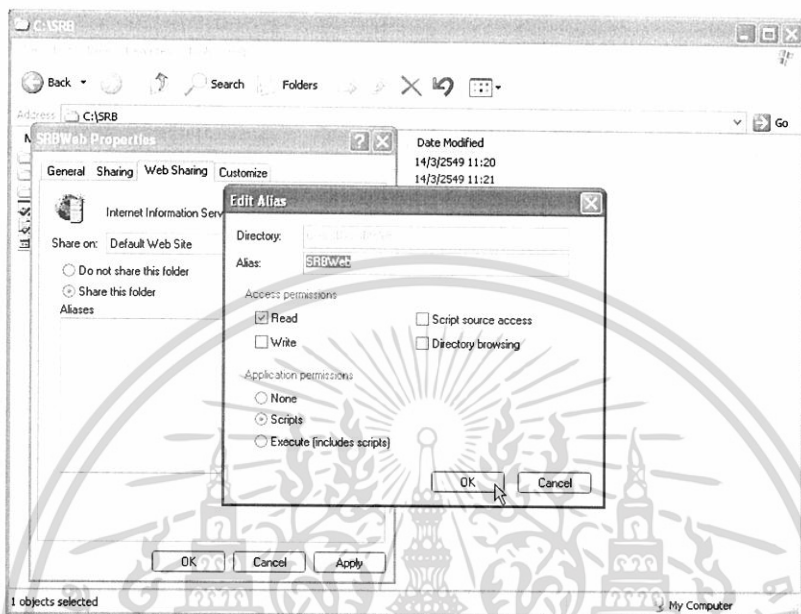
C:\SRB

Back Search Folders

Address C:\SRB

Go

SRBWeb Properties

General Sharing Web Sharing Customize

Internet Information Serv

Share on: Default Web Site

Do not share this folder

Share this folder

Aliases

OK Cancel Apply

Date Modified

14/3/2549 11:20

14/3/2549 11:21

Edit Alias

Directory: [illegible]

Alias: SRBWeb

Access permissions

Read

Write

Script source access

Directory browsing

Application permissions

None

Scripts

Execute (includes scripts)

OK Cancel

1 objects selected

My Computer